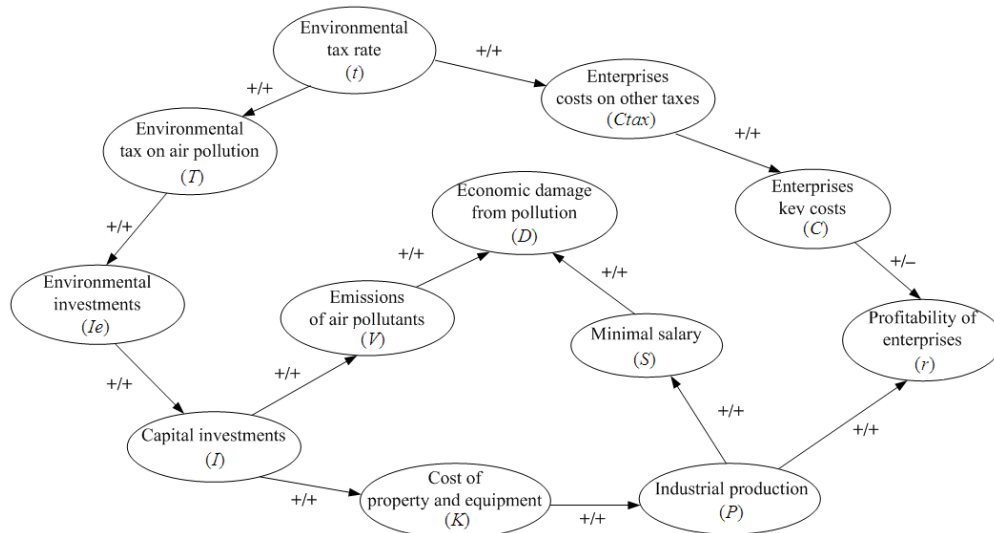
Environmental tax rate ($t$)

+/+

Enterprises costs on other taxes ($Ctax$)

+/+

Environmental tax on air pollution ($T$)

+/+

Enterprises kev costs ($C$)

Economic damage from pollution ($D$)

+/+

+/+

+/–

Environmental investments ($Ie$)

Emissions of air pollutants ($V$)

+/+

Minimal salary ($S$)

Profitability of enterprises ($r$)

+/+

+/+

+/+

Capital investments ($I$)

+/+

Cost of property and equipment ($K$)

+/+

+/+

Industrial production ($P$)